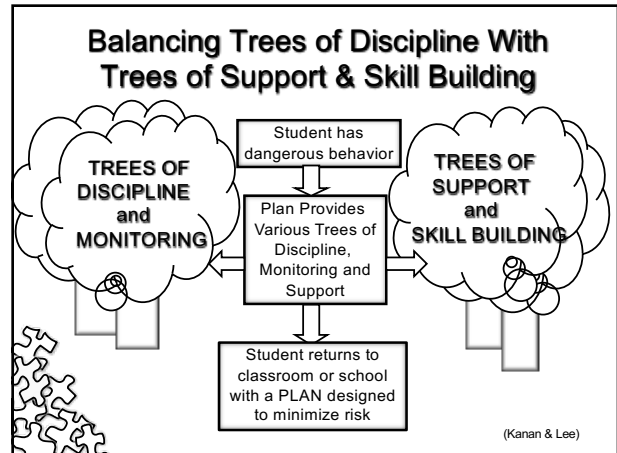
Balancing Trees of Discipline With Trees of Support & Skill Building

TREES OF DISCIPLINE and MONITORING

Student has dangerous behavior

TREES OF SUPPORT and SKILL BUILDING

Plan Provides Various Trees of Discipline, Monitoring and Support

Student returns to classroom or school with a PLAN designed to minimize risk

(Kanan & Lee)